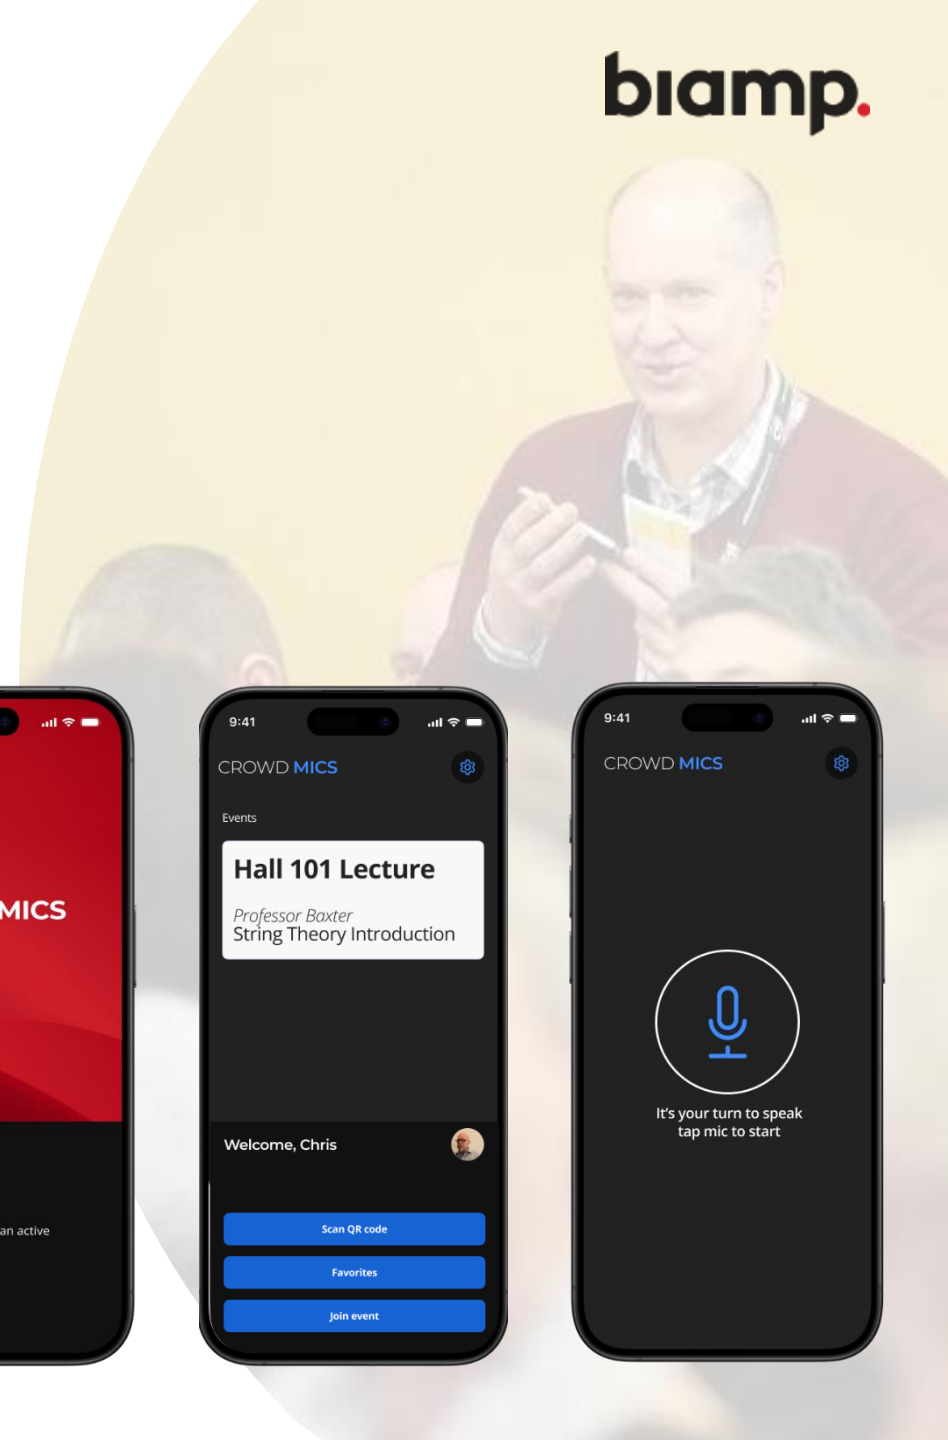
biamp.

MICS

an active

9:41

CROWD MICS

Events

Hall 101 Lecture

Professor Baxter
String Theory Introduction

Welcome, Chris

Scan QR code

Favorites

Join event

9:41

CROWD MICS

It's your turn to speak
tap mic to start